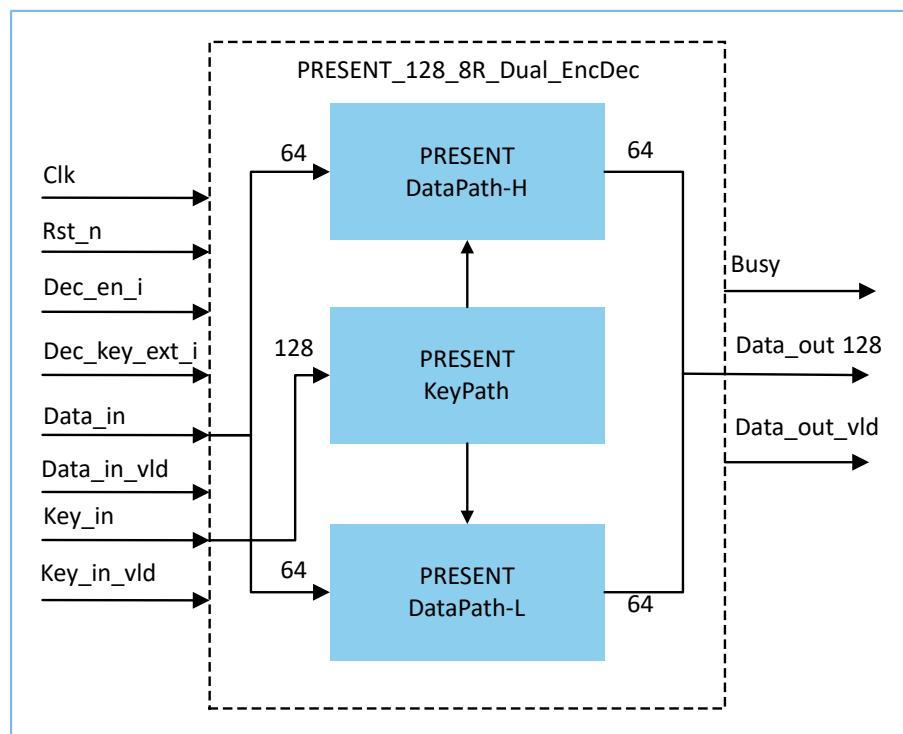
PRESENT_128_8R_Dual_EncDec

Clk
Rst_n
Dec_en_i
Dec_key_ext_i
Data_in
Data_in_vld
Key_in
Key_in_vld

64
PRESENT
DataPath-H
64

128
PRESENT
KeyPath

64
PRESENT
DataPath-L
64

Busy
Data_out 128
Data_out_vld